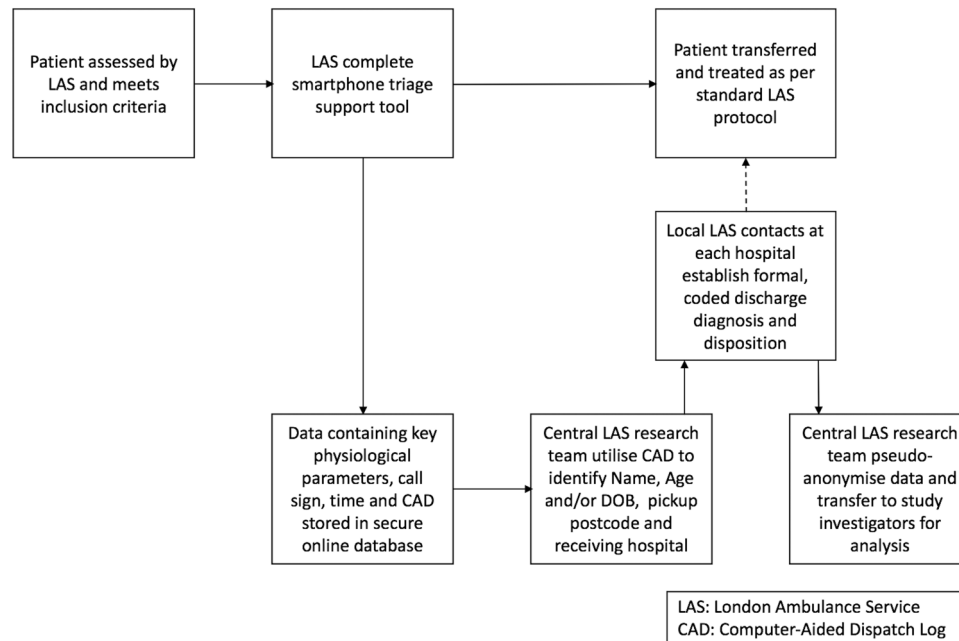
Patient assessed by LAS and meets inclusion criteria

LAS complete smartphone triage support tool

Patient transferred and treated as per standard LAS protocol

Local LAS contacts at each hospital establish formal, coded discharge diagnosis and disposition

Data containing key physiological parameters, call sign, time and CAD stored in secure online database

Central LAS research team utilise CAD to identify Name, Age and/or DOB, pickup postcode and receiving hospital

Central LAS research team pseudo-anonymise data and transfer to study investigators for analysis

LAS: London Ambulance Service
CAD: Computer-Aided Dispatch Log